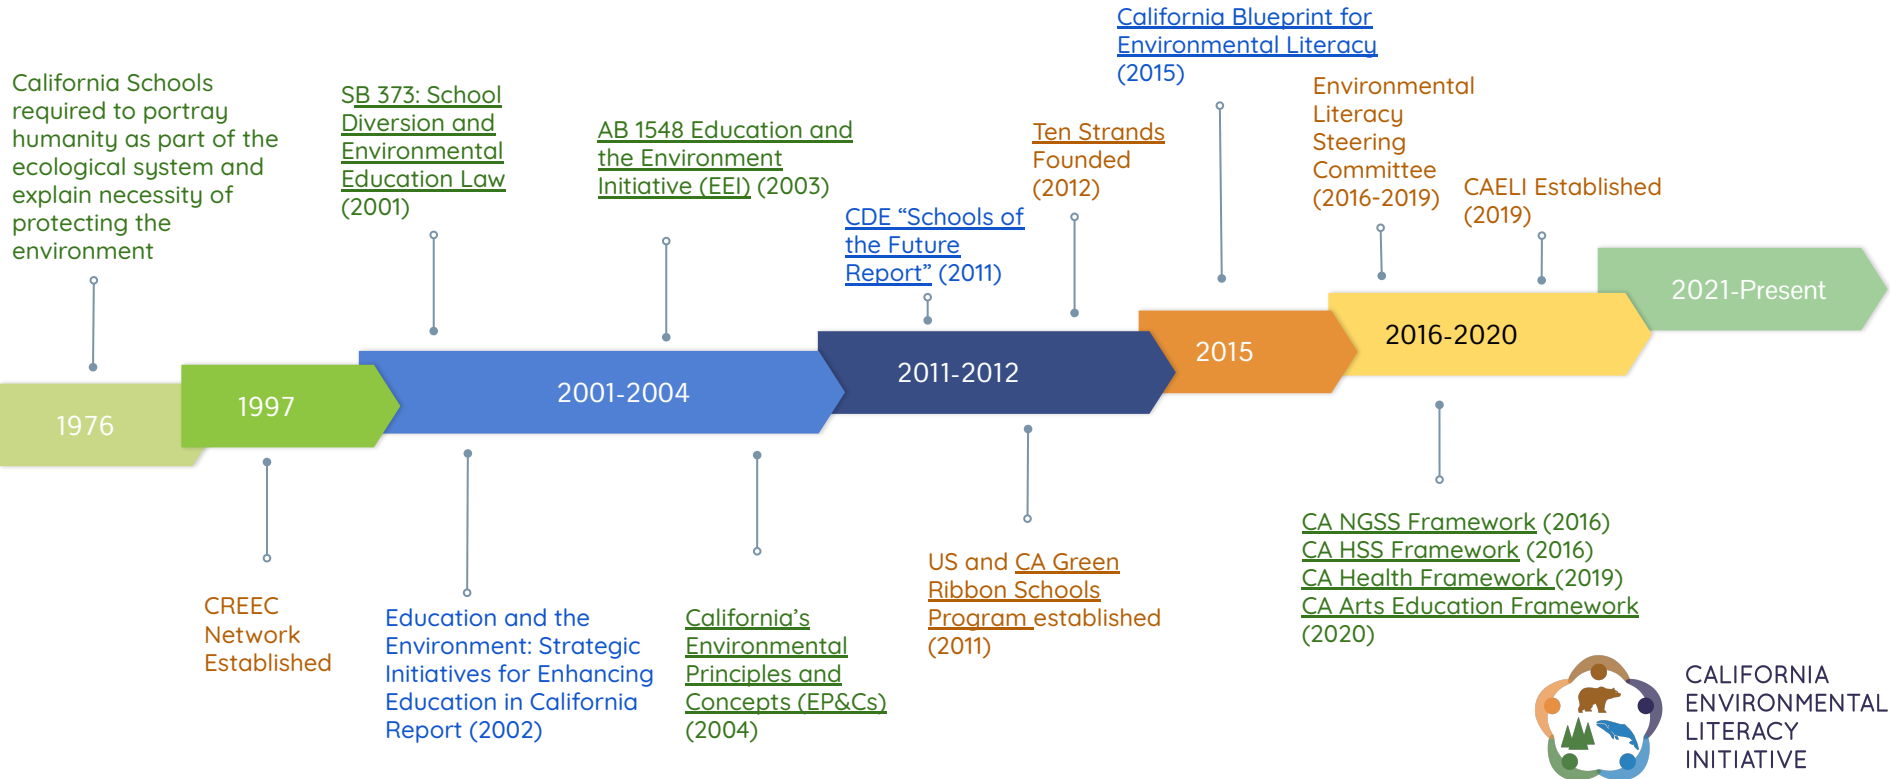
California Schools required to portray humanity as part of the ecological system and explain necessity of protecting the environment

SB 373: School Diversion and Environmental Education Law (2001)

AB 1548 Education and the Environment Initiative (EEI) (2003)

CDE "Schools of the Future Report" (2011)

Ten Strands Founded (2012)

California Blueprint for Environmental Literacy (2015)

Environmental Literacy Steering Committee (2016-2019)

CAELI Established (2019)

1976

1997

2001-2004

2011-2012

2015

2016-2020

2021-Present

CREEC Network Established

Education and the Environment: Strategic Initiatives for Enhancing Education in California Report (2002)

California's Environmental Principles and Concepts (EP&Cs) (2004)

US and CA Green Ribbon Schools Program established (2011)

CA NGSS Framework (2016)
CA HSS Framework (2016)
CA Health Framework (2019)
CA Arts Education Framework (2020)

CALIFORNIA ENVIRONMENTAL LITERACY INITIATIVE